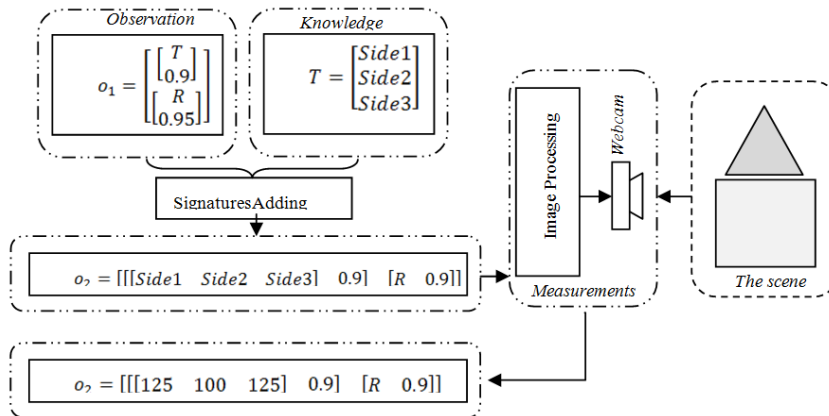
Observation

$o_1 = \begin{bmatrix} \begin{bmatrix} T \\ 0.9 \end{bmatrix} \\ \begin{bmatrix} R \\ 0.95 \end{bmatrix} \end{bmatrix}$

Knowledge

$T = \begin{bmatrix} Side1 \\ Side2 \\ Side3 \end{bmatrix}$

SignaturesAdding

$o_2 = [[[Side1 \quad Side2 \quad Side3] \quad 0.9] \quad [R \quad 0.9]]$

Image Processing

Webcam

Measurements

The scene

$o_2 = [[[125 \quad 100 \quad 125] \quad 0.9] \quad [R \quad 0.9]]$